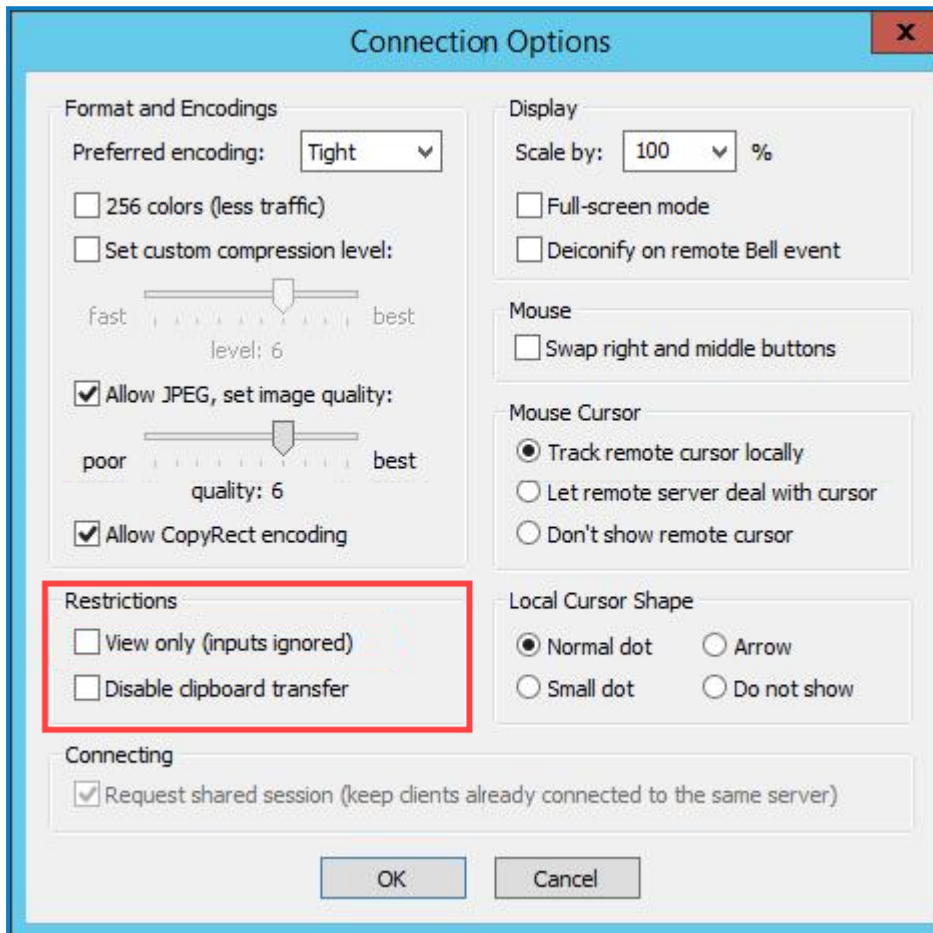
Connection Options

x

Format and Encodings

Preferred encoding: Tight

256 colors (less traffic)

Set custom compression level:

fast best

level: 6

Allow JPEG, set image quality:

poor best

quality: 6

Allow CopyRect encoding

Restrictions

View only (inputs ignored)

Disable clipboard transfer

Display

Scale by: 100 %

Full-screen mode

Deiconify on remote Bell event

Mouse

Swap right and middle buttons

Mouse Cursor

Track remote cursor locally

Let remote server deal with cursor

Don't show remote cursor

Local Cursor Shape

Normal dot

Arrow

Small dot

Do not show

Connecting

Request shared session (keep clients already connected to the same server)

OK

Cancel